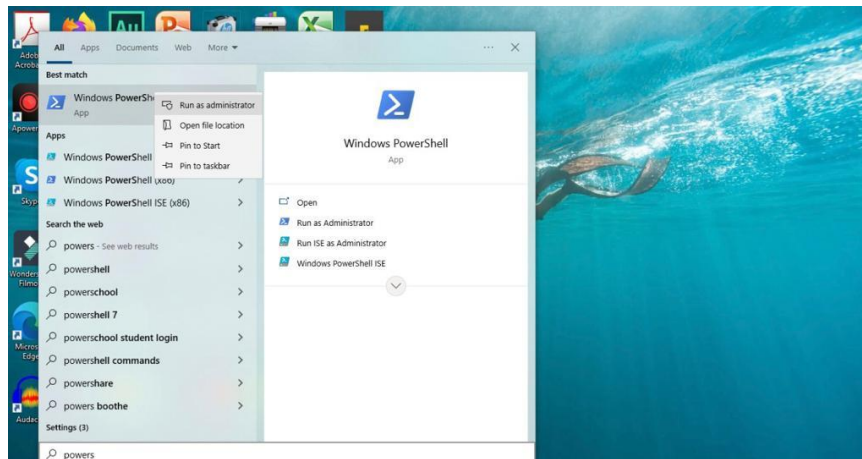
Adob Acroba
Apower
Skyp
Wonders Filmo
Micros Edge
Audac

All Apps Documents Web More ▾ ... ✕

Best match
Windows PowerSh
App
Run as administrator
Open file location
Pin to Start
Pin to taskbar

Apps
Windows PowerShell
Windows PowerShell (x86)
Windows PowerShell ISE (x86)

Search the web
powers - See web results
powershell
powerschool
powershell 7
powerschool student login
powershell commands
powershare
powers boothe

Settings (3)

Windows PowerShell
App

Open
Run as Administrator
Run ISE as Administrator
Windows PowerShell ISE

powers